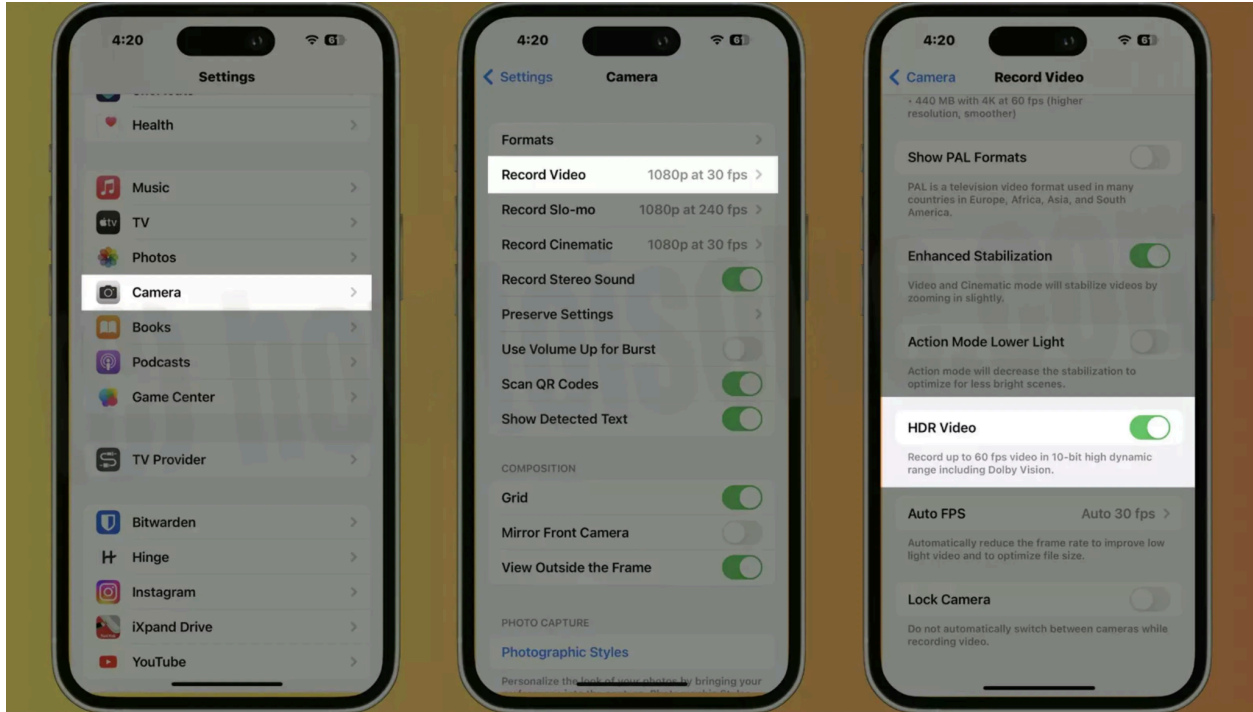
4:20
Settings
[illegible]
Health
Music
TV
Photos
Camera
Books
Podcasts
Game Center
TV Provider
Bitwarden
Hinge
Instagram
iXpand Drive
YouTube

4:20
Settings Camera
Formats
Record Video 1080p at 30 fps
Record Slo-mo 1080p at 240 fps
Record Cinematic 1080p at 30 fps
Record Stereo Sound
Preserve Settings
Use Volume Up for Burst
Scan QR Codes
Show Detected Text
COMPOSITION
Grid
Mirror Front Camera
View Outside the Frame
PHOTO CAPTURE
Photographic Styles
Personalize the look of your photos by bringing your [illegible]

4:20
Camera Record Video
• 440 MB with 4K at 60 fps (higher resolution, smoother)
Show PAL Formats
PAL is a television video format used in many countries in Europe, Africa, Asia, and South America.
Enhanced Stabilization
Video and Cinematic mode will stabilize videos by zooming in slightly.
Action Mode Lower Light
Action mode will decrease the stabilization to optimize for less bright scenes.
HDR Video
Record up to 60 fps video in 10-bit high dynamic range including Dolby Vision.
Auto FPS Auto 30 fps
Automatically reduce the frame rate to improve low light video and to optimize file size.
Lock Camera
Do not automatically switch between cameras while recording video.